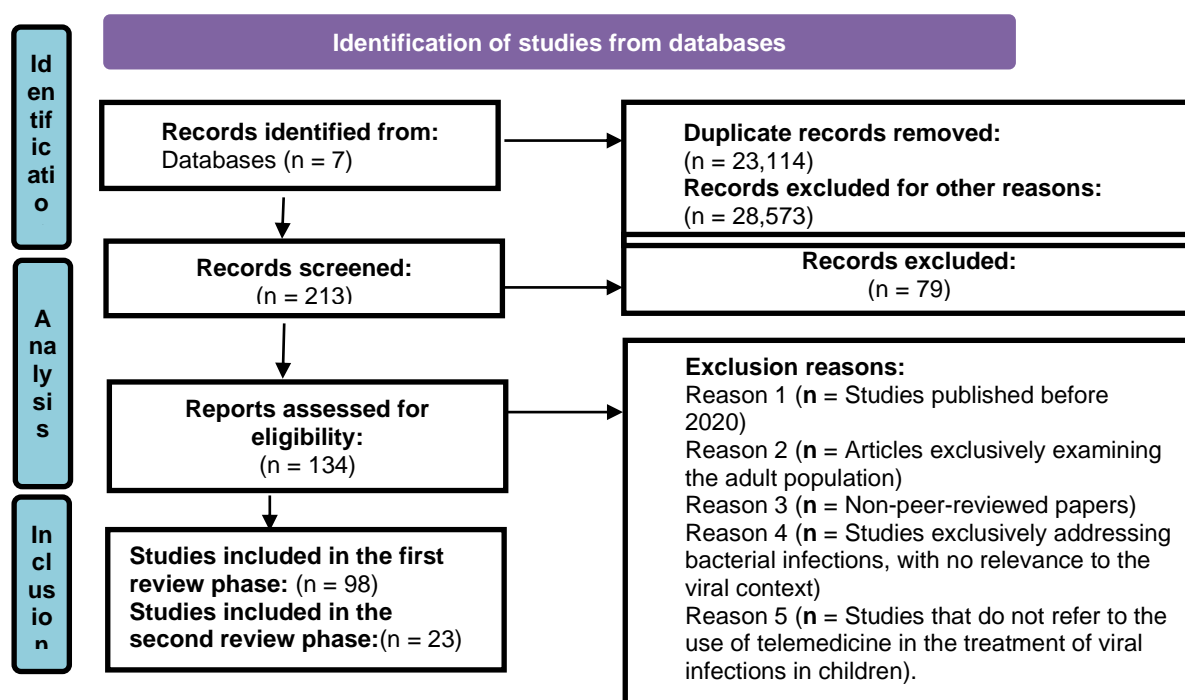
Identification of studies from databases

Id en tif ic ati o

Records identified from: Databases (n = 7)

Duplicate records removed: (n = 23,114)
Records excluded for other reasons: (n = 28,573)

A na ly si s

Records screened: (n = 213)

Records excluded: (n = 79)

Reports assessed for eligibility: (n = 134)

Exclusion reasons:
Reason 1 (**n** = Studies published before 2020)
Reason 2 (**n** = Articles exclusively examining the adult population)
Reason 3 (**n** = Non-peer-reviewed papers)
Reason 4 (**n** = Studies exclusively addressing bacterial infections, with no relevance to the viral context)
Reason 5 (**n** = Studies that do not refer to the use of telemedicine in the treatment of viral infections in children).

In cl us io n

Studies included in the first review phase: (n = 98)
Studies included in the second review phase:(n = 23)